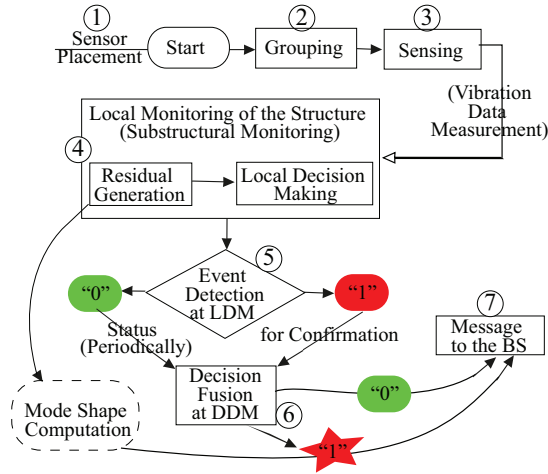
① Sensor Placement

Start

② Grouping

③ Sensing

(Vibration Data Measurement)

Local Monitoring of the Structure (Substructural Monitoring)

④

Residual Generation

Local Decision Making

Event Detection at LDM

⑤

"0"

"1"

Status (Periodically)

for Confirmation

⑦

Message to the BS

Decision Fusion at DDM

⑥

"0"

Mode Shape Computation

"1"